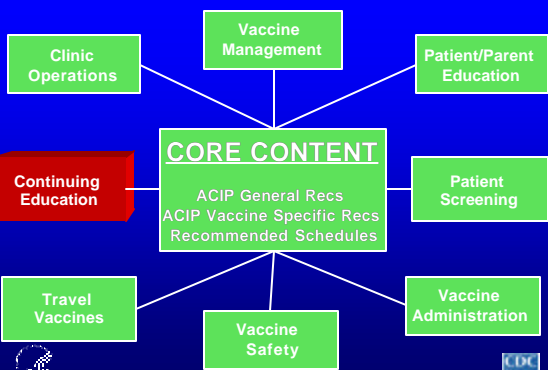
Vaccine Management

Clinic Operations

Patient/Parent Education

CORE CONTENT

ACIP General Recs
ACIP Vaccine Specific Recs
Recommended Schedules

Continuing Education

Patient Screening

Travel Vaccines

Vaccine Safety

Vaccine Administration

CDC